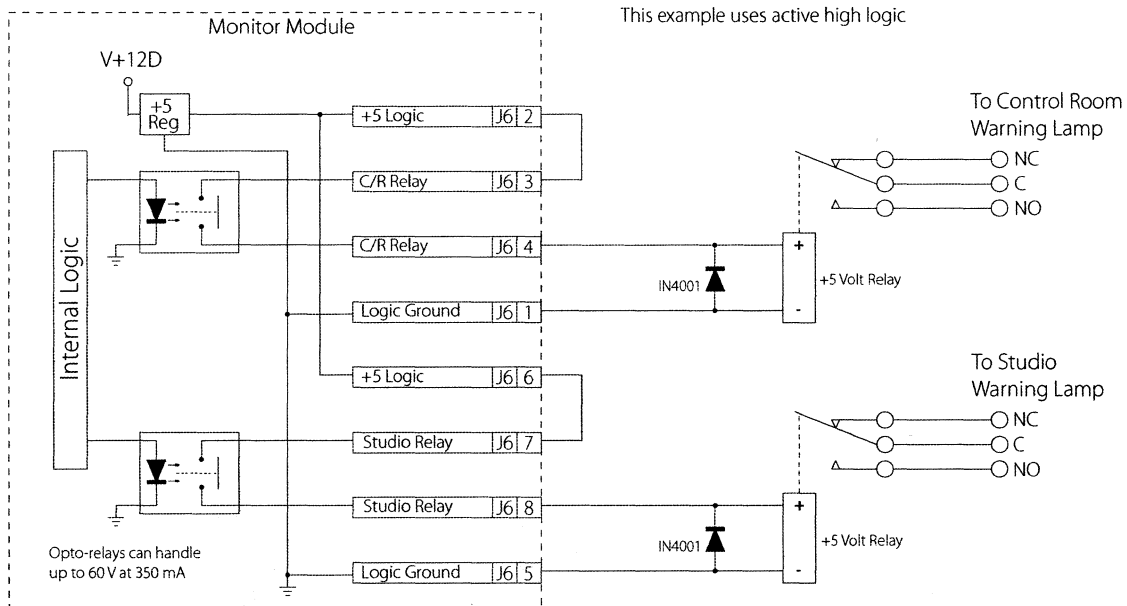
Monitor Module

This example uses active high logic

V+12D

+5 Reg

Internal Logic

+5 Logic J6 2

C/R Relay J6 3

C/R Relay J6 4

Logic Ground J6 1

+5 Logic J6 6

Studio Relay J6 7

Studio Relay J6 8

Logic Ground J6 5

Opto-relays can handle up to 60 V at 350 mA

IN4001

IN4001

+

-

+5 Volt Relay

+

-

+5 Volt Relay

To Control Room Warning Lamp

NC

C

NO

To Studio Warning Lamp

NC

C

NO